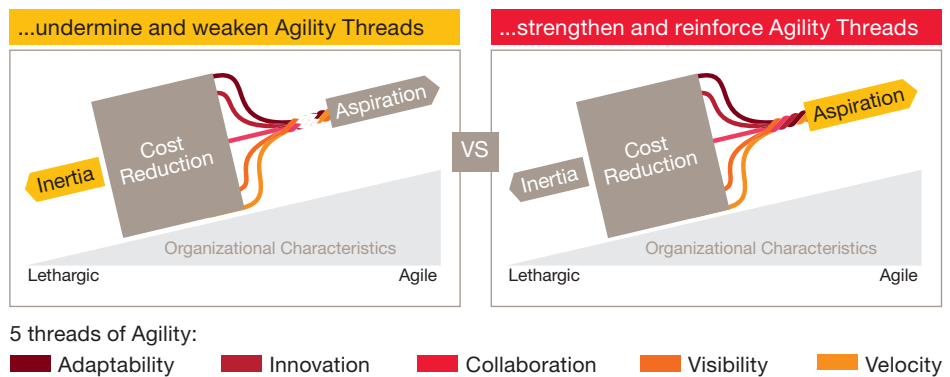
...undermine and weaken Agility Threads

Aspiration

Cost Reduction

Inertia

Organizational Characteristics

Lethargic

Agile

VS

...strengthen and reinforce Agility Threads

Aspiration

Cost Reduction

Inertia

Organizational Characteristics

Lethargic

Agile

5 threads of Agility:

Adaptability Innovation Collaboration Visibility Velocity